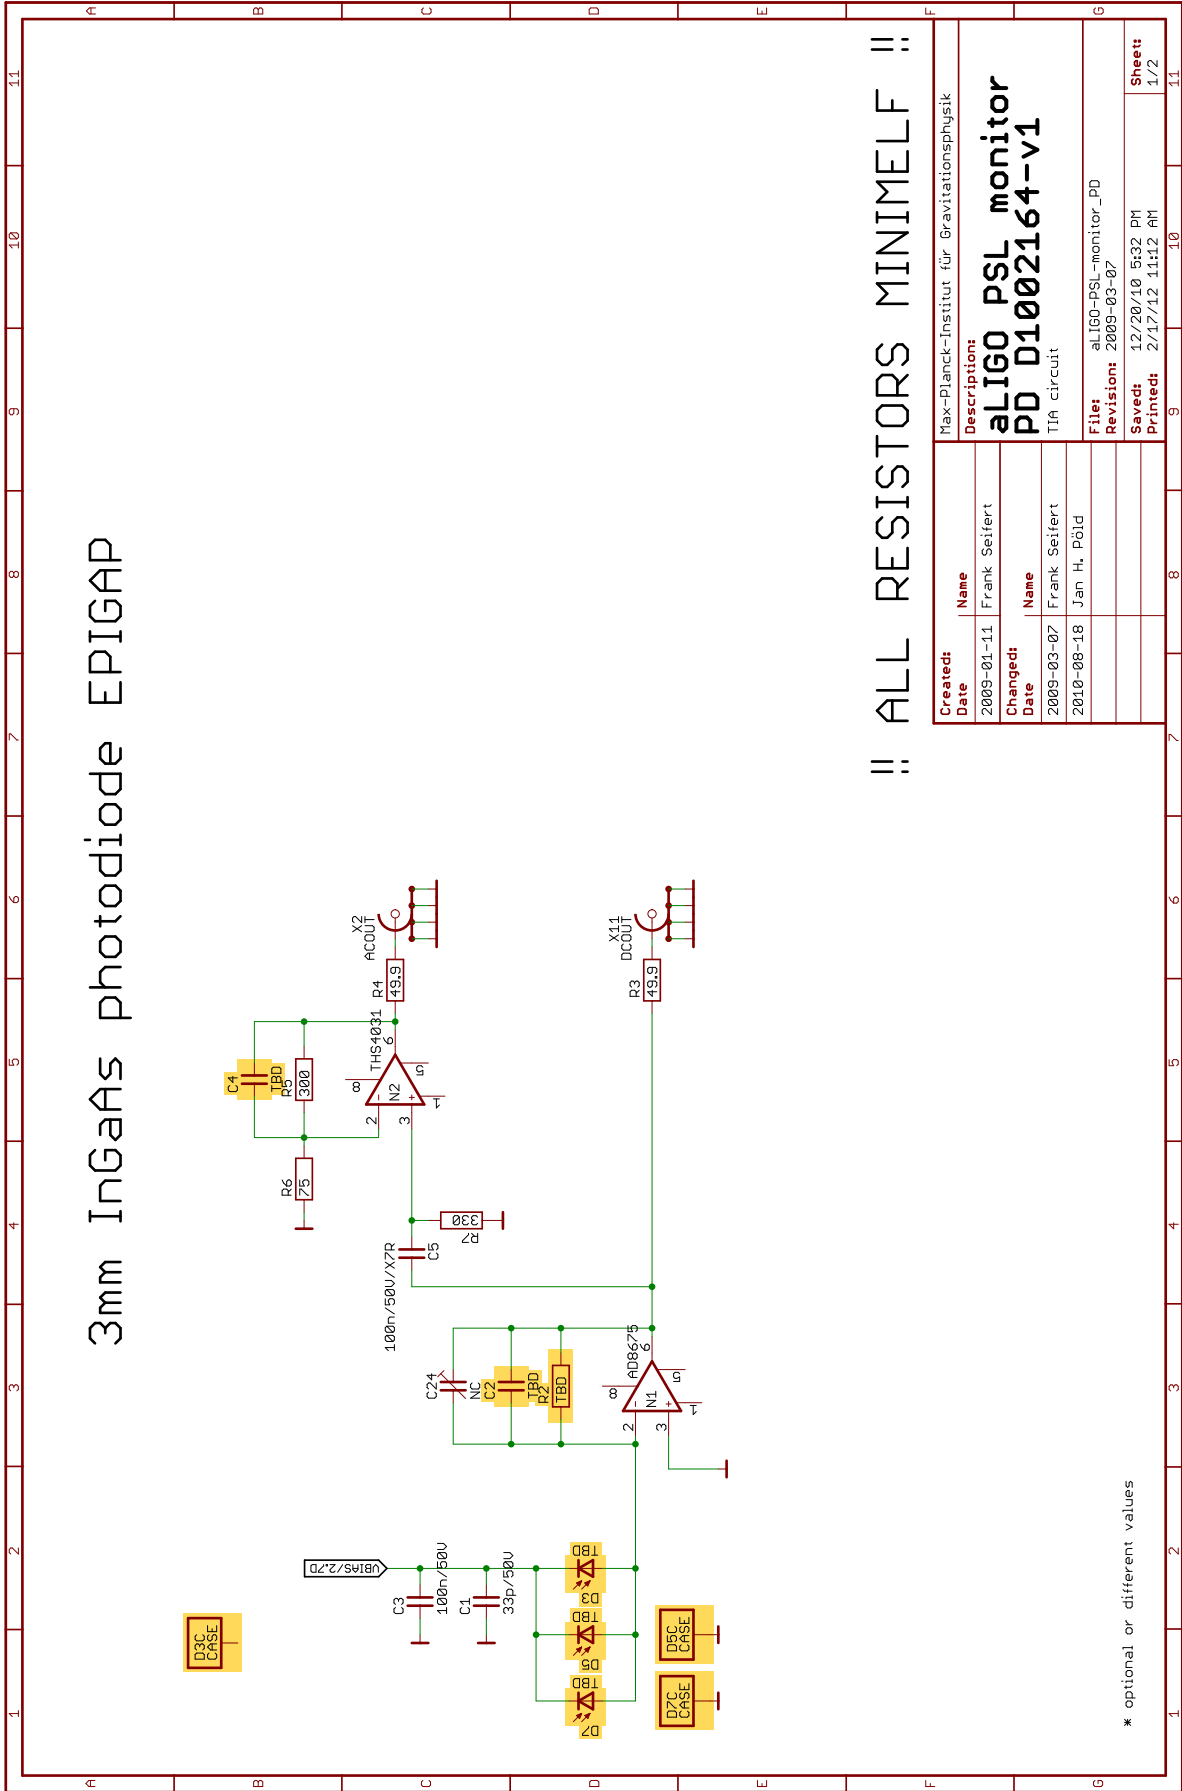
3mm InGaAs photodiode EPIGAP

!! ALL RESISTORS MINIMELF !!

Max-Planck-Institut für Gravitationsphysik

Description:
aLIGO PSL monitor
PD D1002164-v1
TIA circuit

File: aLIGO-PSL-monitor_PD
Revision: 2009-03-07

Saved: 12/20/10 5:32 PM
Printed: 2/17/12 11:12 AM

Sheet: 1/2

| Created: Date | Name |
|---|---|
| 2009-01-11 | Frank Seifert |

| Changed: Date | Name |
|---|---|
| 2009-03-07 | Frank Seifert |
| 2010-08-18 | Jan H. Pöld |

* optional or different values

X2 ACOUT
X11 DCOUT
R4 49.9
R3 49.9
THS4031 N2
AD8675 N1
C4 TBD
R5 300
R6 75
R7 330
C5 100n/50V/X7R
C24 NC
C2 TBD
R2 TBD
C3 100n/50V
C1 33p/50V
VBIAS/2.7D
D3 TBD
D5 TBD
D7 TBD
D3C CASE
D5C CASE
D7C CASE
1 2 3 4 5 6 7 8 9 10 11
A B C D E F G